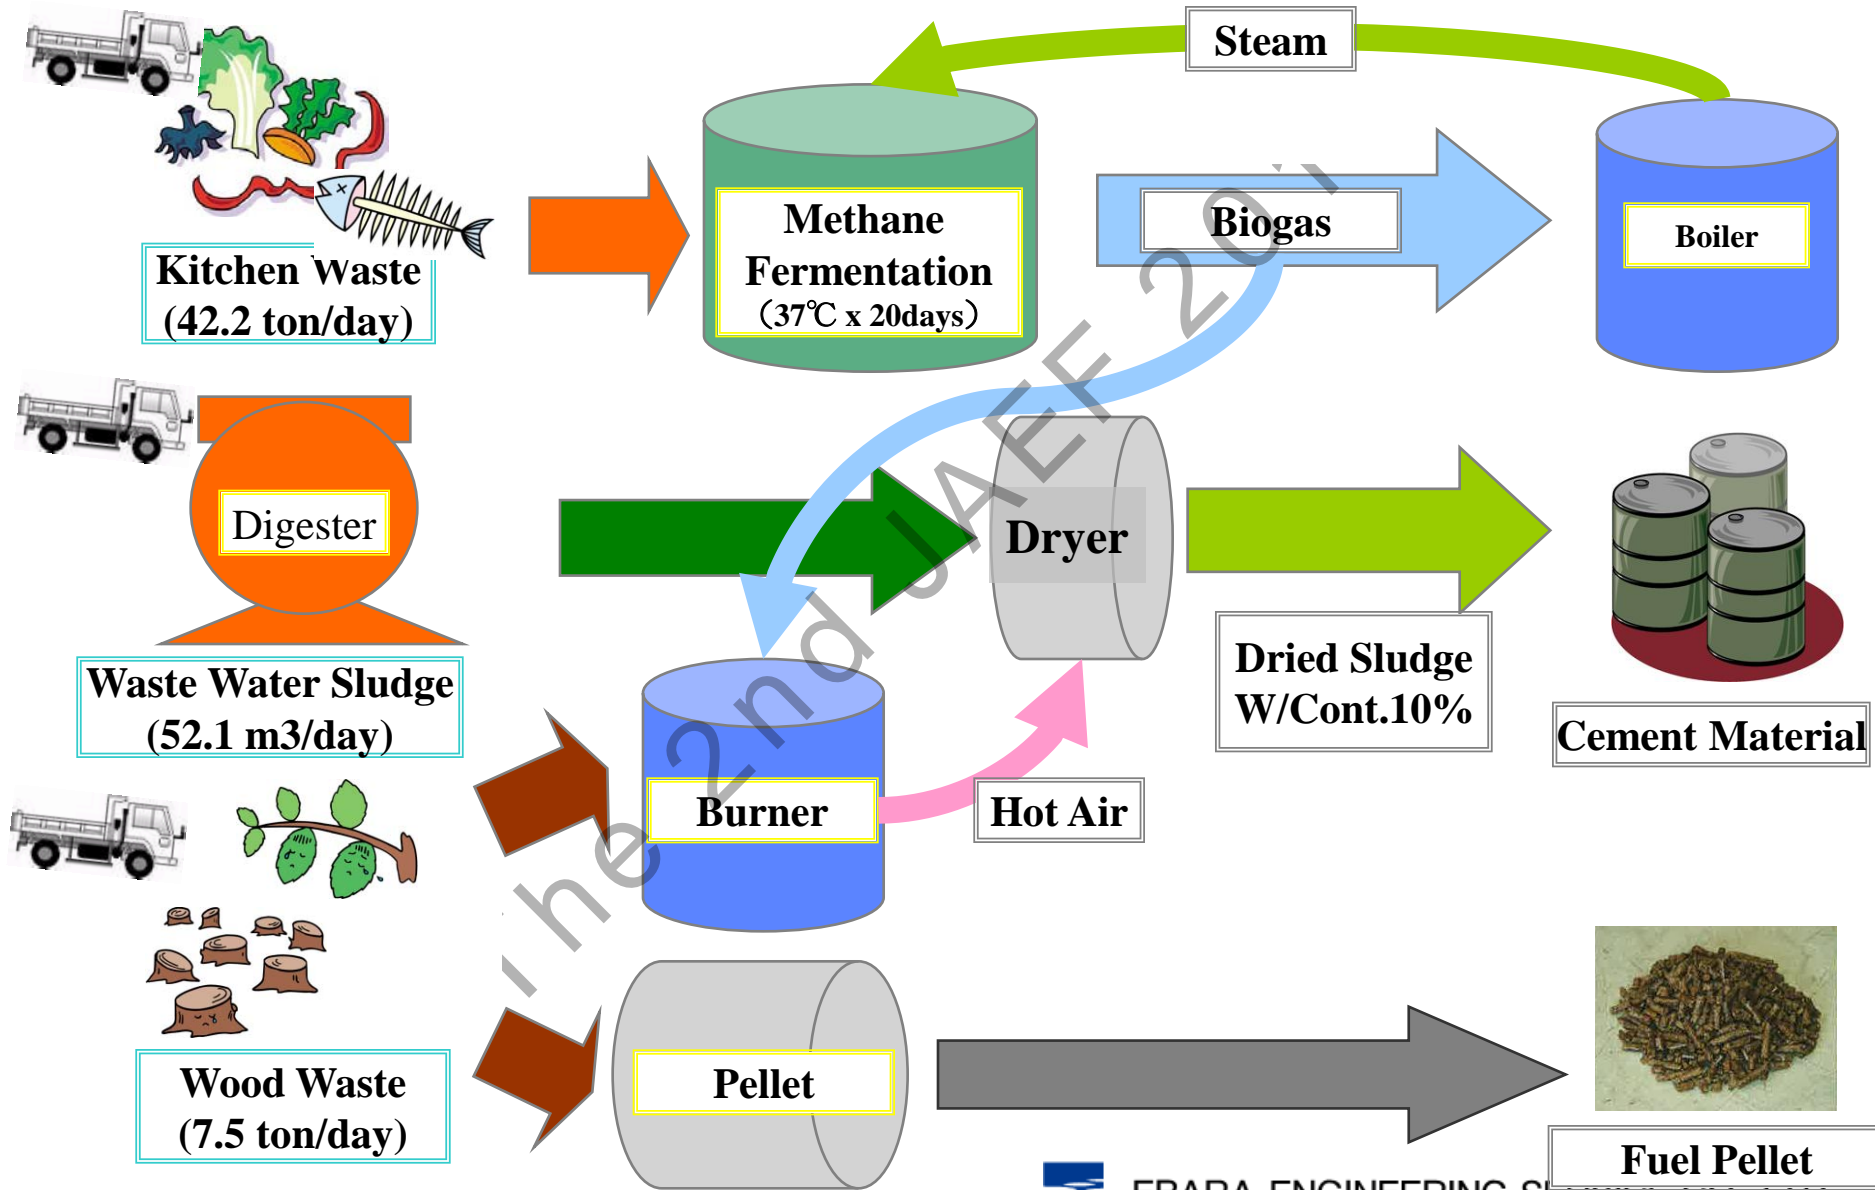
Steam

Kitchen Waste
(42.2 ton/day)

Methane Fermentation
(37℃ x 20days)

Biogas

Boiler

Digester

Dryer

Waste Water Sludge
(52.1 m3/day)

Dried Sludge
W/Cont.10%

Cement Material

Burner

Hot Air

Wood Waste
(7.5 ton/day)

Pellet

Fuel Pellet

The 2nd JAEF 20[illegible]

EBARA ENGINEERING S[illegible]